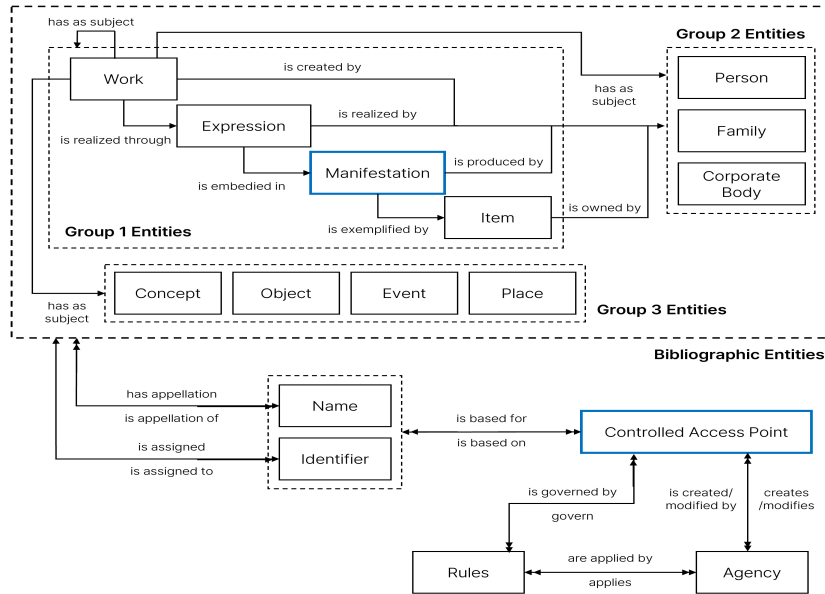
has as subject

Work

is created by

Group 2 Entities

Person

has as subject

Family

Corporate Body

is realized by

is realized through

Expression

is produced by

is embedied in

Manifestation

Item

is owned by

is exemplified by

Group 1 Entities

Concept

Object

Event

Place

has as subject

Group 3 Entities

Bibliographic Entities

has appellation

is appellation of

Name

is based for

is based on

Controlled Access Point

is assigned

is assigned to

Identifier

is governed by

govern

is created/ modified by

creates /modifies

Rules

are applied by

applies

Agency